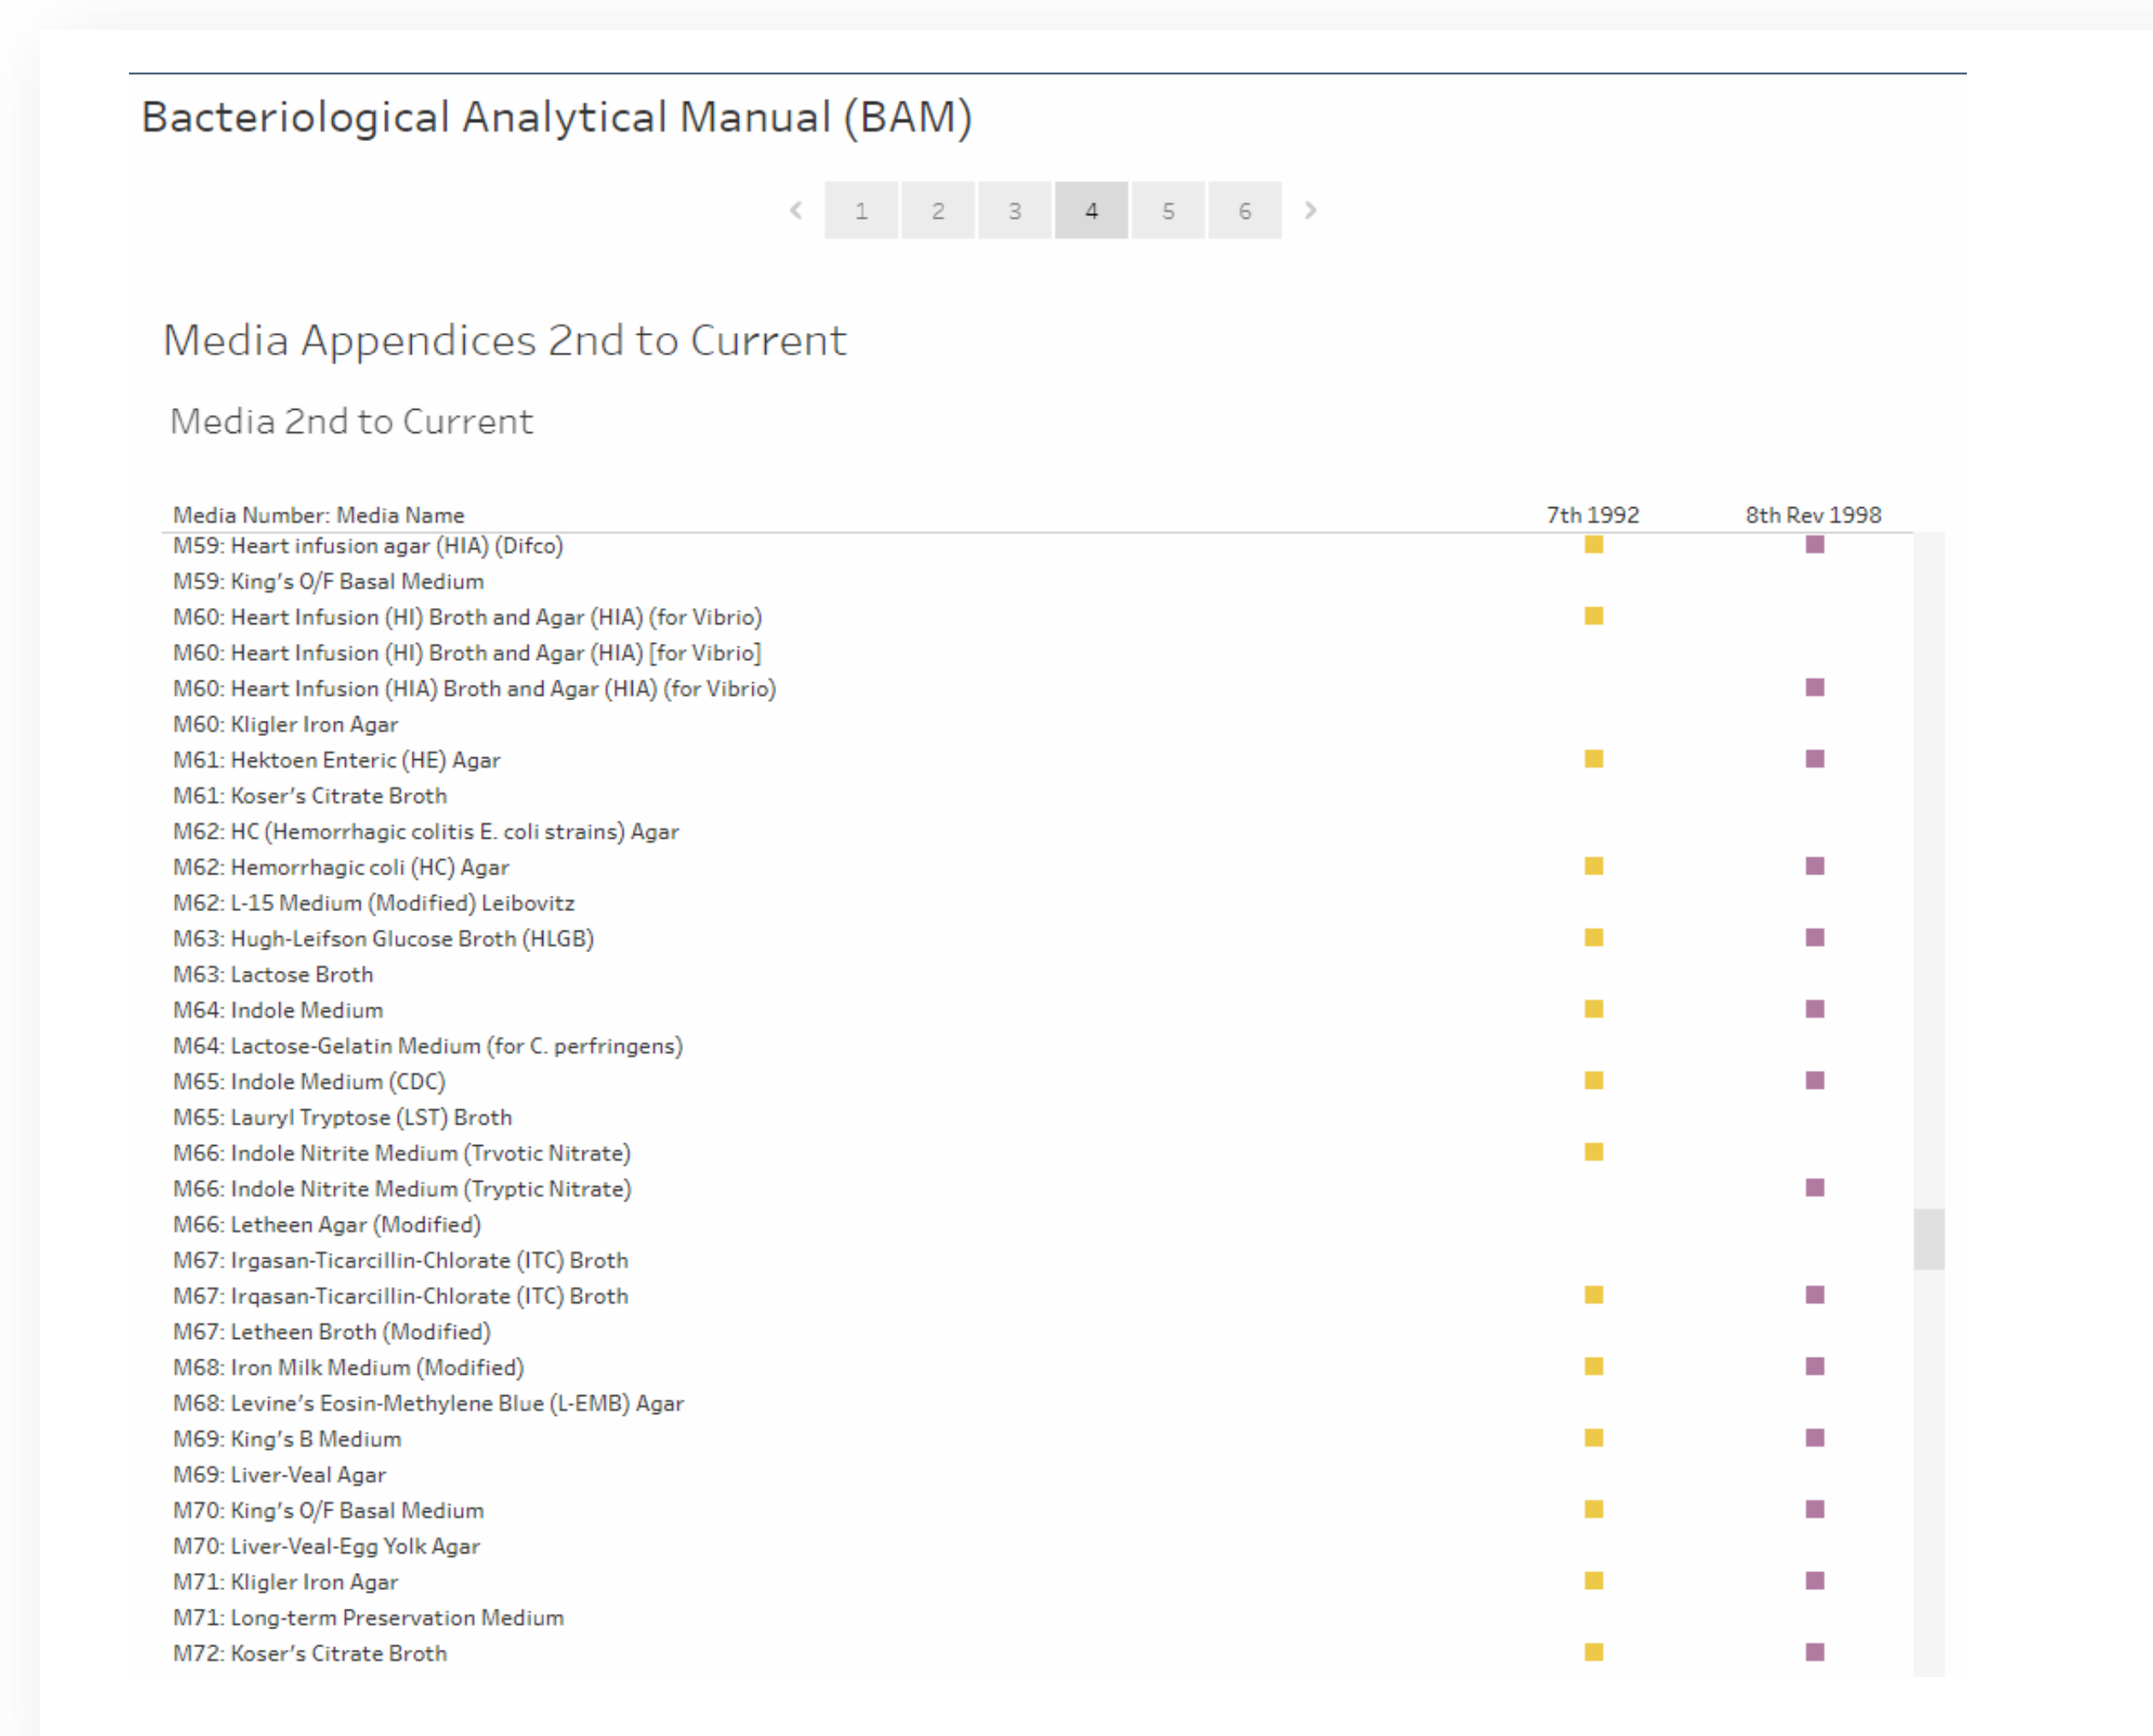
Bacteriological Analytical Manual (BAM)

‹ 1 2 3 4 5 6 ›

Media Appendices 2nd to Current

Media 2nd to Current

| Media Number: Media Name | 7th 1992 | 8th Rev 1998 |
|---|---|---|
| M59: Heart infusion agar (HIA) (Difco) | | |
| M59: King's O/F Basal Medium | | |
| M60: Heart Infusion (HI) Broth and Agar (HIA) (for Vibrio) | | |
| M60: Heart Infusion (HI) Broth and Agar (HIA) [for Vibrio] | | |
| M60: Heart Infusion (HIA) Broth and Agar (HIA) (for Vibrio) | | |
| M60: Kligler Iron Agar | | |
| M61: Hektoen Enteric (HE) Agar | | |
| M61: Koser's Citrate Broth | | |
| M62: HC (Hemorrhagic colitis E. coli strains) Agar | | |
| M62: Hemorrhagic coli (HC) Agar | | |
| M62: L-15 Medium (Modified) Leibovitz | | |
| M63: Hugh-Leifson Glucose Broth (HLGB) | | |
| M63: Lactose Broth | | |
| M64: Indole Medium | | |
| M64: Lactose-Gelatin Medium (for C. perfringens) | | |
| M65: Indole Medium (CDC) | | |
| M65: Lauryl Tryptose (LST) Broth | | |
| M66: Indole Nitrite Medium (Trvotic Nitrate) | | |
| M66: Indole Nitrite Medium (Tryptic Nitrate) | | |
| M66: Letheen Agar (Modified) | | |
| M67: Irgasan-Ticarcillin-Chlorate (ITC) Broth | | |
| M67: Irqasan-Ticarcillin-Chlorate (ITC) Broth | | |
| M67: Letheen Broth (Modified) | | |
| M68: Iron Milk Medium (Modified) | | |
| M68: Levine's Eosin-Methylene Blue (L-EMB) Agar | | |
| M69: King's B Medium | | |
| M69: Liver-Veal Agar | | |
| M70: King's O/F Basal Medium | | |
| M70: Liver-Veal-Egg Yolk Agar | | |
| M71: Kligler Iron Agar | | |
| M71: Long-term Preservation Medium | | |
| M72: Koser's Citrate Broth | | |